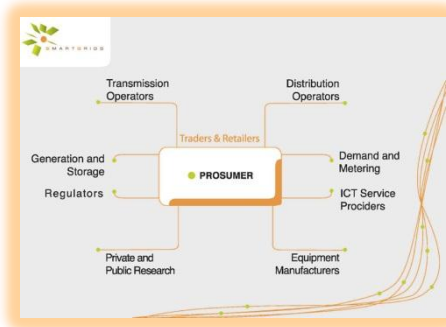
SMARTGRIDS

Transmission Operators

Distribution Operators

Traders & Retailers

Generation and Storage

PROSUMER

Demand and Metering

Regulators

ICT Service Prociders

Private and Public Research

Equipment Manufacturers